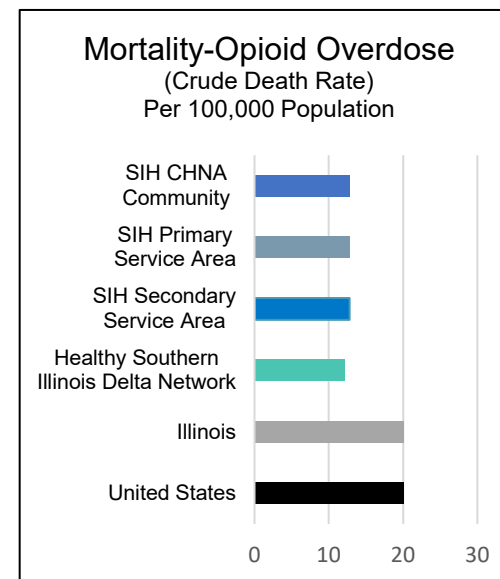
Mortality-Opioid Overdose
(Crude Death Rate)
Per 100,000 Population

SIH CHNA Community

SIH Primary Service Area

SIH Secondary Service Area

Healthy Southern Illinois Delta Network

Illinois

United States

0
10
20
30